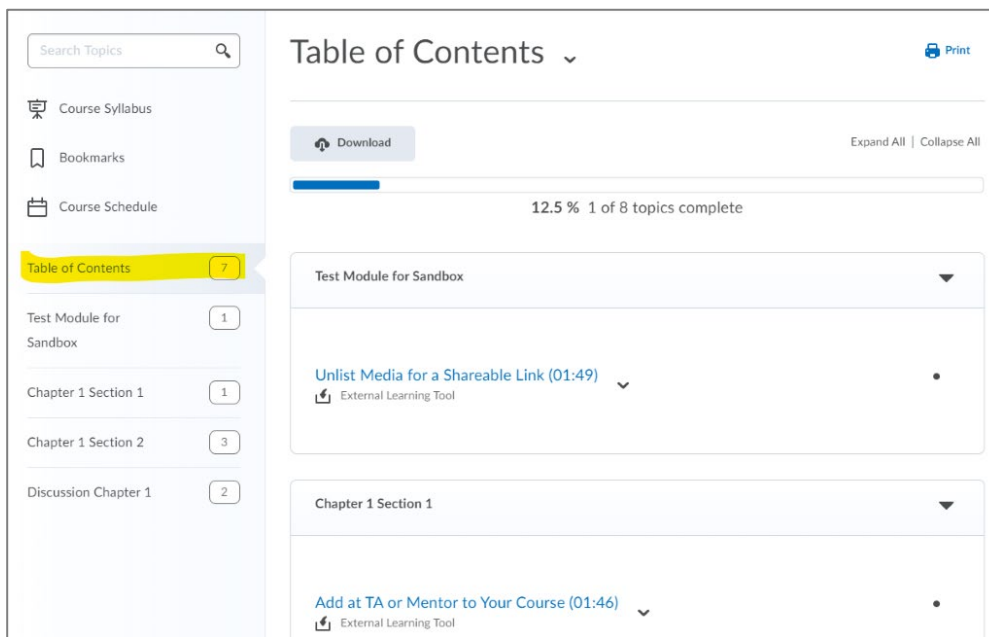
Search Topics

Course Syllabus

Bookmarks

Course Schedule

Table of Contents 7

Test Module for Sandbox 1

Chapter 1 Section 1 1

Chapter 1 Section 2 3

Discussion Chapter 1 2

Table of Contents

Print

Download

Expand All | Collapse All

12.5 % 1 of 8 topics complete

Test Module for Sandbox

Unlist Media for a Shareable Link (01:49)

External Learning Tool

Chapter 1 Section 1

Add at TA or Mentor to Your Course (01:46)

External Learning Tool